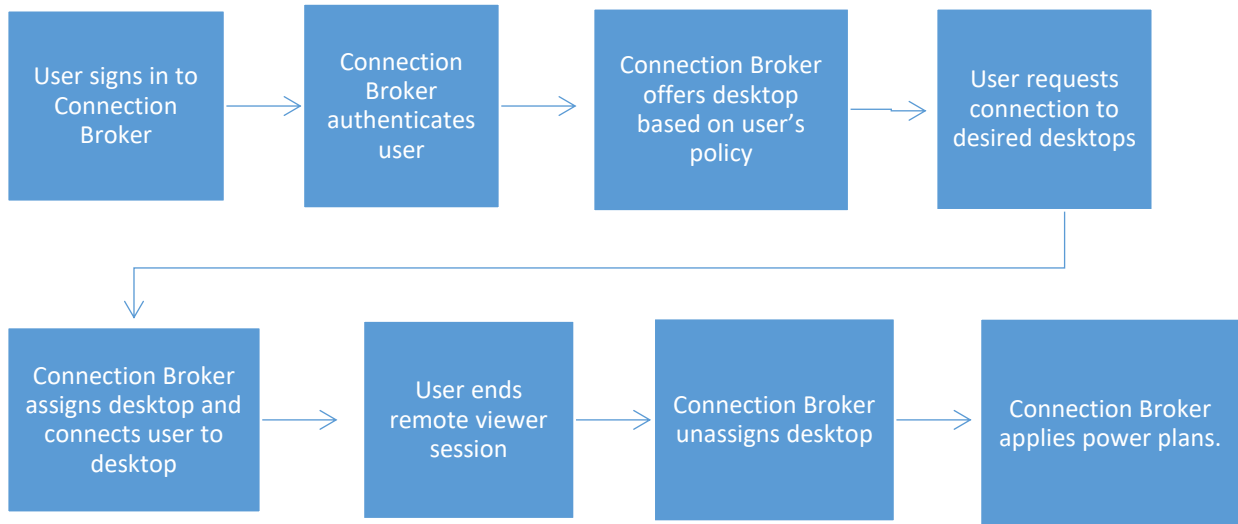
User signs in to Connection Broker

Connection Broker authenticates user

Connection Broker offers desktop based on user's policy

User requests connection to desired desktops

Connection Broker assigns desktop and connects user to desktop

User ends remote viewer session

Connection Broker unassigns desktop

Connection Broker applies power plans.